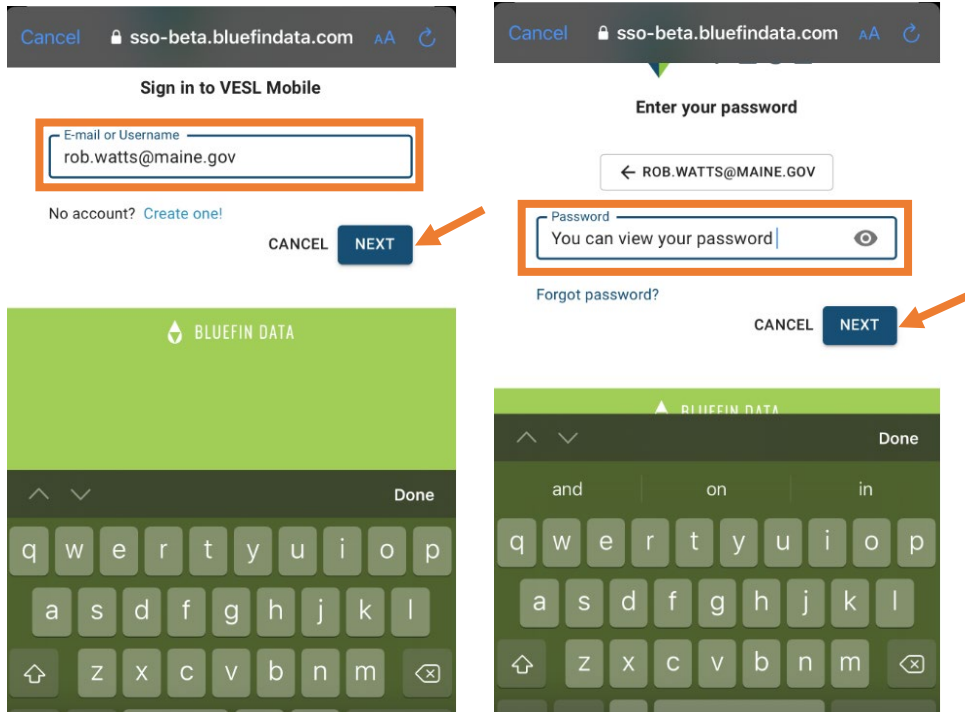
Cancel sso-beta.bluefindata.com AA

Sign in to VESL Mobile

E-mail or Username
rob.watts@maine.gov

No account? Create one!

CANCEL NEXT

BLUEFIN DATA

Done

q w e r t y u i o p
a s d f g h j k l
z x c v b n m

Cancel sso-beta.bluefindata.com AA

Enter your password

← ROB.WATTS@MAINE.GOV

Password
You can view your password

Forgot password?

CANCEL NEXT

BLUEFIN DATA

Done

and on in

q w e r t y u i o p
a s d f g h j k l
z x c v b n m